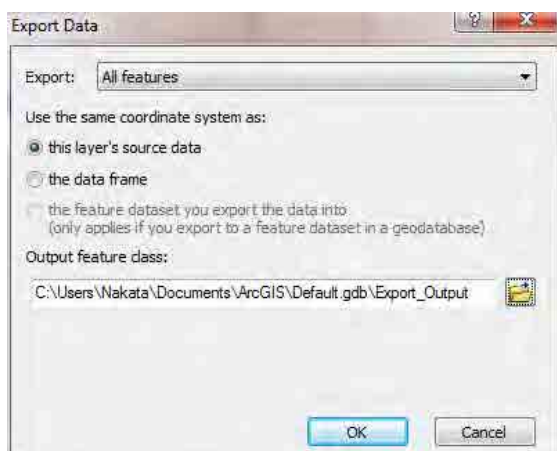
Export Data

Export: All features

Use the same coordinate system as:

this layer's source data

the data frame

the feature dataset you export the data into
(only applies if you export to a feature dataset in a geodatabase)

Output feature class:

C:\Users\Nakata\Documents\ArcGIS\Default.gdb\Export_Output

OK

Cancel